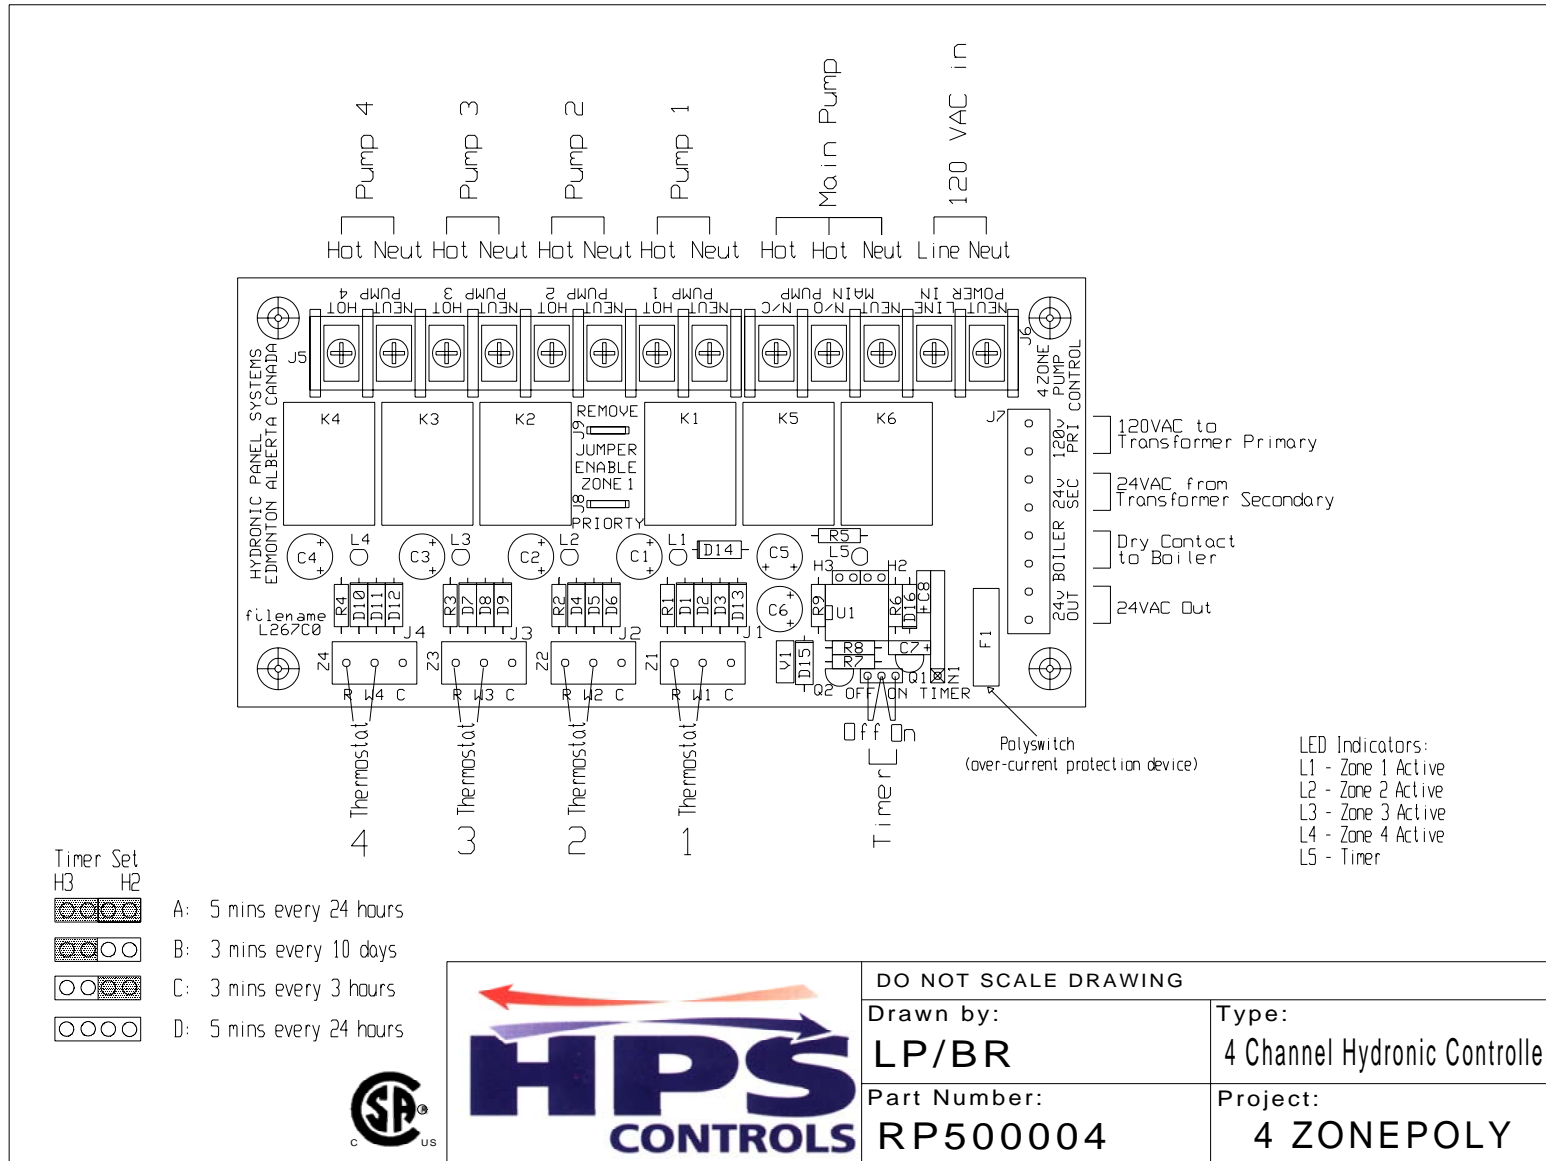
Pump 4 Pump 3 Pump 2 Pump 1 Main Pump 120 VAC in

Hot Neut Hot Neut Hot Neut Hot Neut Hot Hot Neut Line Neut

PUMP 4 HOT NEUT PUMP 3 HOT NEUT PUMP 2 HOT NEUT PUMP 1 HOT NEUT MAIN PUMP N/C N/O NEUT POWER IN LINE NEUT

J5 J6 4 ZONE PUMP CONTROL

HYDRONIC PANEL SYSTEMS EDMONTON ALBERTA CANADA

K4 K3 K2 REMOVE J9 JUMPER ENABLE ZONE 1 J8 PRIORTY K1 K5 K6 J7

120v PRI 24v SEC BOILER 24v OUT

120VAC to Transformer Primary

24VAC from Transformer Secondary

Dry Contact to Boiler

24VAC Out

C4 L4 C3 L3 C2 L2 C1 L1 D14 C5 R5 L5 H3 H2

R4 D10 D11 D12 R3 D7 D8 D9 R2 D4 D5 D6 R1 D1 D2 D3 D13 R9 U1 R6 D16 C8

filename L267C0 J4 J3 J2 J1 C6

Z4 Z3 Z2 Z1 V1 D15 R8 R7 C7 F1

R W4 C R W3 C R W2 C R W1 C Q2 OFF ON Q1 N1 TIMER

Thermostat 4 Thermostat 3 Thermostat 2 Thermostat 1

Off On Timer

Polyswitch (over-current protection device)

LED Indicators:
L1 - Zone 1 Active
L2 - Zone 2 Active
L3 - Zone 3 Active
L4 - Zone 4 Active
L5 - Timer

Timer Set
H3 H2
A: 5 mins every 24 hours
B: 3 mins every 10 days
C: 3 mins every 3 hours
D: 5 mins every 24 hours

HPS CONTROLS

c SP us

DO NOT SCALE DRAWING

| Drawn by: LP/BR | Type: 4 Channel Hydronic Controlle |
|---|---|
| Part Number: RP500004 | Project: 4 ZONEPOLY |